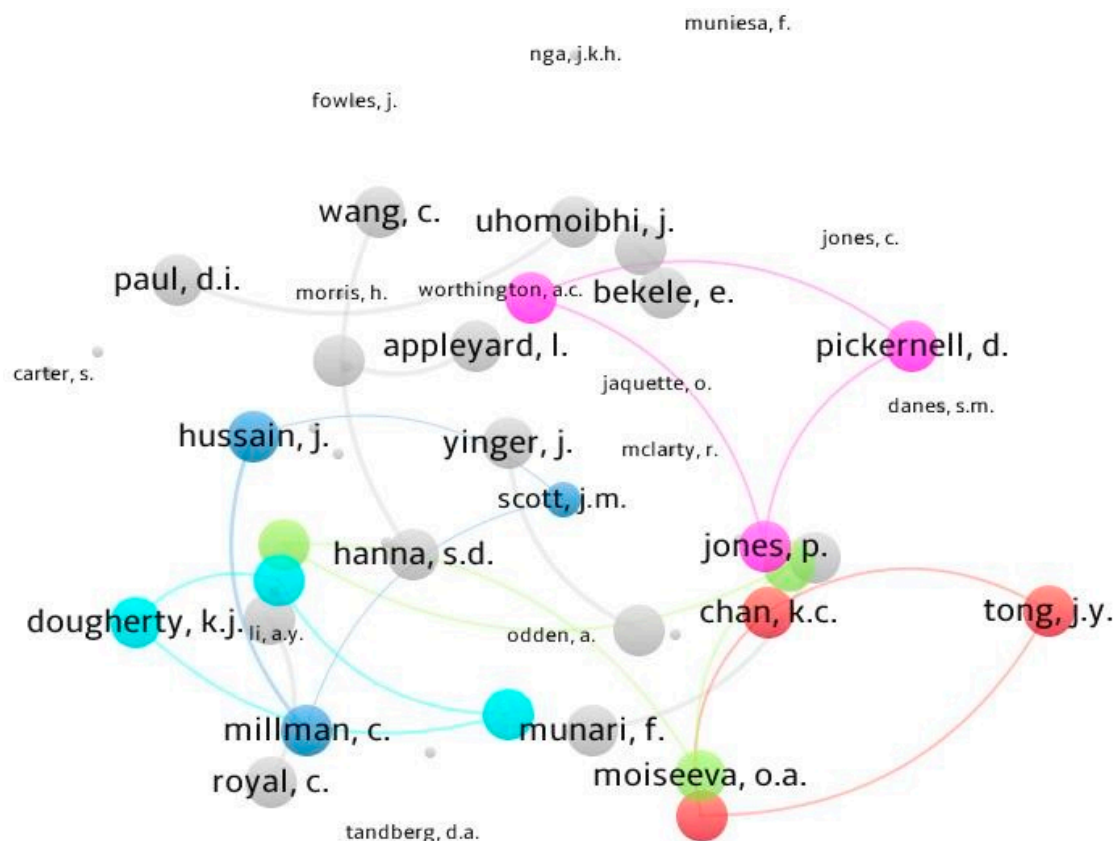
muniesa, f.
nga, j.k.h.
fowles, j.
wang, c.
uhomoibhi, j.
jones, c.
paul, d.i.
morris, h.
worthington, a.c.
bekele, e.
appleyard, l.
pickernell, d.
carter, s.
jaquette, o.
danes, s.m.
hussain, j.
yinger, j.
mclarty, r.
scott, j.m.
hanna, s.d.
jones, p.
dougherty, k.j.
li, a.y.
odden, a.
chan, k.c.
tong, j.y.
millman, c.
munari, f.
royal, c.
moiseeva, o.a.
tandberg, d.a.